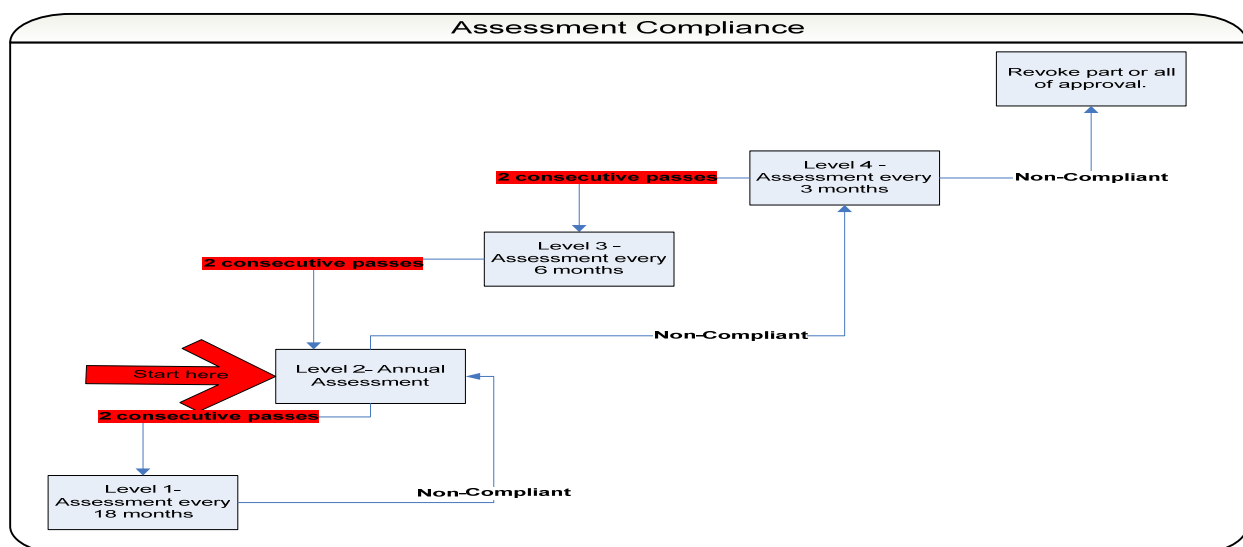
Assessment Compliance

Revoke part or all of approval.

Level 4 – Assessment every 3 months

Non-Compliant

2 consecutive passes

Level 3 – Assessment every 6 months

2 consecutive passes

Non-Compliant

Start here

Level 2- Annual Assessment

2 consecutive passes

Level 1- Assessment every 18 months

Non-Compliant